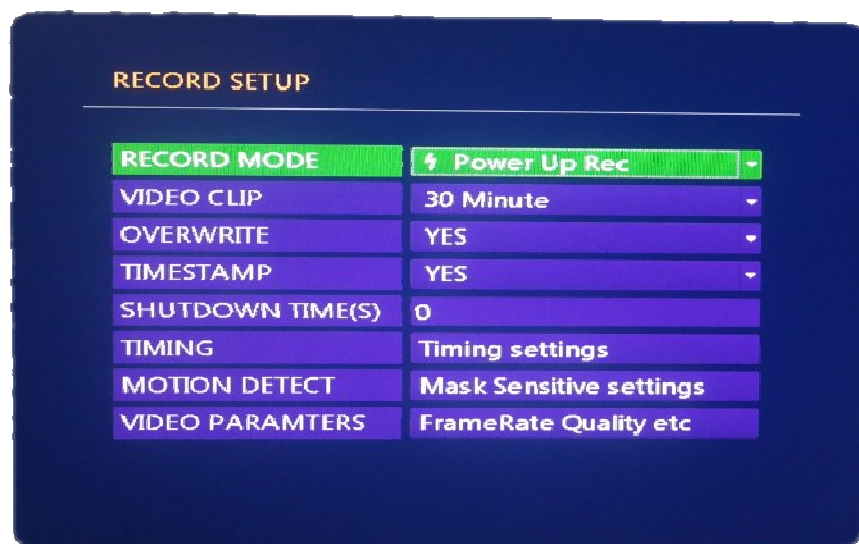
RECORD SETUP

| | |
|---|---|
| RECORD MODE | Power Up Rec |
| VIDEO CLIP | 30 Minute |
| OVERWRITE | YES |
| TIMESTAMP | YES |
| SHUTDOWN TIME(S) | 0 |
| TIMING | Timing settings |
| MOTION DETECT | Mask Sensitive settings |
| VIDEO PARAMTERS | FrameRate Quality etc |